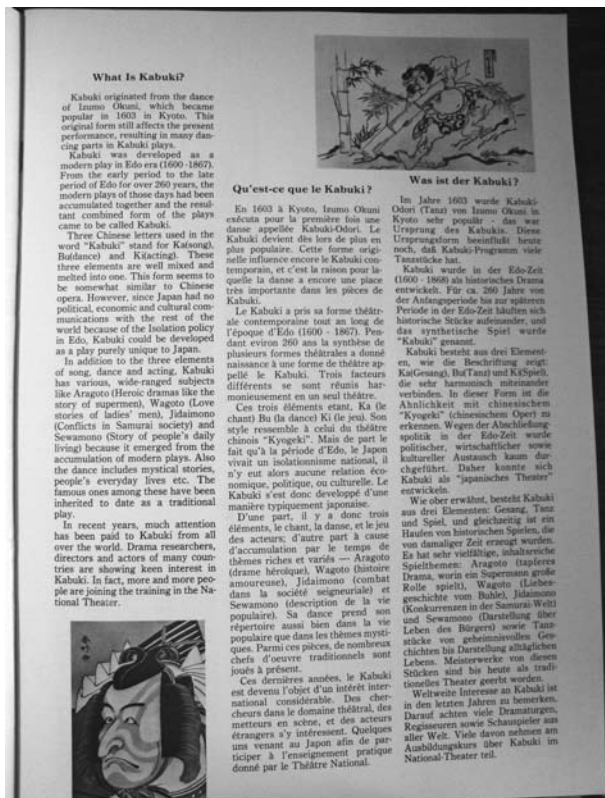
What Is Kabuki?

Kabuki originated from the dance of Izumo Okuni, which became popular in 1603 in Kyoto. This original form still affects the present performance, resulting in many dancing parts in Kabuki plays.

Kabuki was developed as a modern play in Edo era (1600-1867). From the early period to the late period of Edo for over 260 years, the modern plays of those days had been accumulated together and the resultant combined form of the plays came to be called Kabuki.

Three Chinese letters used in the word "Kabuki" stand for Ka(song), Bu(dance) and Ki(acting). These three elements are well mixed and melted into one. This form seems to be somewhat similar to Chinese opera. However, since Japan had no political, economic and cultural communications with the rest of the world because of the Isolation policy in Edo, Kabuki could be developed as a play purely unique to Japan.

In addition to the three elements of song, dance and acting, Kabuki has various, wide-ranged subjects like Aragoto (Heroic dramas like the story of supermen), Wagoto (Love stories of ladies' men), Jidaimono (Conflicts in Samurai society) and Sewamono (Story of people's daily living) because it emerged from the accumulation of modern plays. Also the dance includes mystical stories, people's everyday lives etc. The famous ones among these have been inherited to date as a traditional play.

In recent years, much attention has been paid to Kabuki from all over the world. Drama researchers, directors and actors of many countries are showing keen interest in Kabuki. In fact, more and more people are joining the training in the National Theater.

Qu'est-ce que le Kabuki ?

En 1603 à Kyoto, Izumo Okuni exécuta pour la première fois une danse appellée Kabuki-Odori. Le Kabuki devient dès lors de plus en plus populaire. Cette forme originelle influence encore le Kabuki contemporain, et c'est la raison pour laquelle la danse a encore une place très importante dans les pièces de Kabuki.

Le Kabuki a pris sa forme théâtrale contemporaine tout au long de l'époque d'Edo (1600 - 1867). Pendant eviron 260 ans la synthèse de plusieurs formes théâtrales a donné naissance à une forme de théâtre appellé le Kabuki. Trois facteurs différents se sont réunis harmonieusement en un seul théâtre.

Ces trois éléments étant, Ka (le chant) Bu (la dance) Ki (le jeu). Son style ressemble à celui du théâtre chinois "Kyogeki". Mais de part le fait qu'à la période d'Edo, le Japon vivait un isolationnisme national, il n'y eut alors aucune relation économique, politique, ou culturelle. Le Kabuki s'est donc developpé d'une manière typiquement japonaise.

D'une part, il y a donc trois éléments, le chant, la danse, et le jeu des acteurs; d'autre part à cause d'accumulation par le temps de thèmes riches et variés — Aragoto (drame héroïque), Wagoto (histoire amoureuse), Jidaimono (combat dans la société seigneuriale) et Sewamono (description de la vie populaire). Sa dance prend son répertoire aussi bien dans la vie populaire que dans les thèmes mystiques. Parmi ces pièces, de nombreux chefs d'oeuvre traditionnels sont joués à présent.

Ces dernières années, le Kabuki est devenu l'objet d'un intérêt international considérable. Des chercheurs dans le domaine théâtral, des metteurs en scène, et des acteurs étrangers s'y intéressent. Quelques uns venant au Japon afin de participer à l'enseignement pratique donné par le Théâtre National.

Was ist der Kabuki?

Im Jahre 1603 wurde Kabuki-Odori (Tanz) von Izumo Okuni in Kyoto sehr populär – das war Ursprung des Kabukis. Diese Ursprungsform beeinflußt heute noch, daß Kabuki-Programm viele Tanzstücke hat.

Kabuki wurde in der Edo-Zeit (1600 - 1868) als historisches Drama entwickelt. Für ca. 260 Jahre von der Anfangsperiode bis zur späteren Periode in der Edo-Zeit häuften sich historische Stücke aufeinander, und das synthetische Spiel wurde "Kabuki" genannt.

Kabuki besteht aus drei Elementen, wie die Beschriftung zeigt: Ka(Gesang), Bu(Tanz) und Ki(Spiel), die sehr harmonisch miteinander verbinden. In dieser Form ist die Ähnlichkeit mit chinesischem "Kyogeki" (chinesischem Oper) zu erkennen. Wegen der Abschließungspolitik in der Edo-Zeit wurde politischer, wirtschaftlicher sowie kultureller Austausch kaum durchgeführt. Daher konnte sich Kabuki als "japanisches Theater" entwickeln.

Wie ober erwähnt, besteht Kabuki aus drei Elementen: Gesang, Tanz und Spiel, und gleichzeitig ist ein Haufen von historischen Spielen, die vom damaliger Zeit erzeugt wurden. Es hat sehr vielfältige, inhaltsreiche Spielthemen: Aragoto (tapferes Drama, worin ein Supermann große Rolle spielt), Wagoto (Liebesgeschichte vom Buhle), Jidaimono (Konkurrenzen in der Samurai-Welt) und Sewamono (Darstellung über Leben des Bürgers) sowie Tanzstücke von geheimnisvollen Geschichten bis Darstellung alltäglichen Lebens. Meisterwerke von diesen Stücken sind bis heute als traditionelles Theater geerbt worden.

Weltweite Interesse an Kabuki ist in den letzten Jahren zu bemerken. Darauf achten viele Dramaturgen, Regisseuren sowie Schauspieler aus aller Welt. Viele davon nehmen am Ausbildungskurs über Kabuki im National-Theater teil.